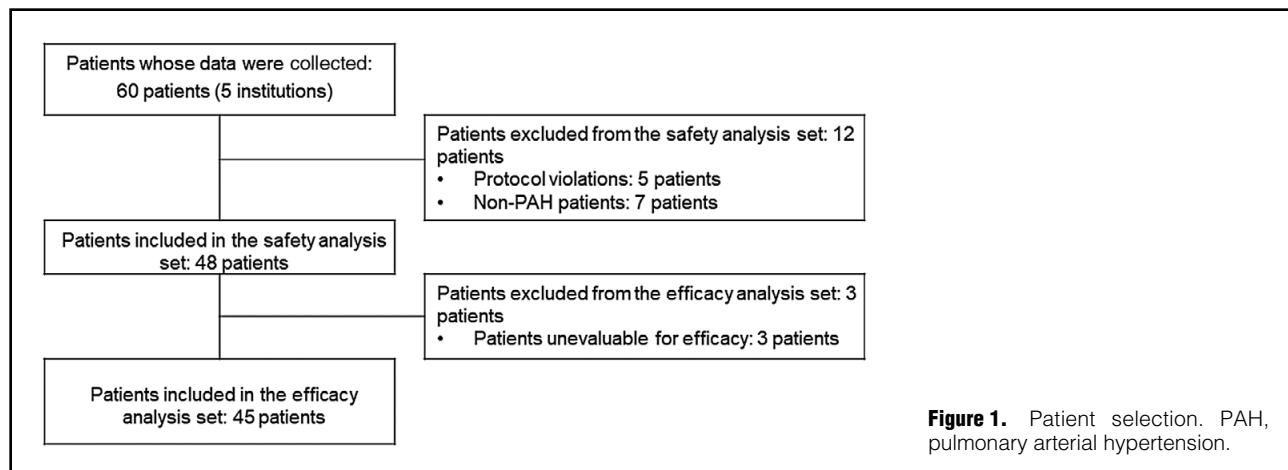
Patients whose data were collected: 60 patients (5 institutions)

Patients excluded from the safety analysis set: 12 patients
• Protocol violations: 5 patients
• Non-PAH patients: 7 patients

Patients included in the safety analysis set: 48 patients

Patients excluded from the efficacy analysis set: 3 patients
• Patients unevaluable for efficacy: 3 patients

Patients included in the efficacy analysis set: 45 patients

**Figure 1.** Patient selection. PAH, pulmonary arterial hypertension.